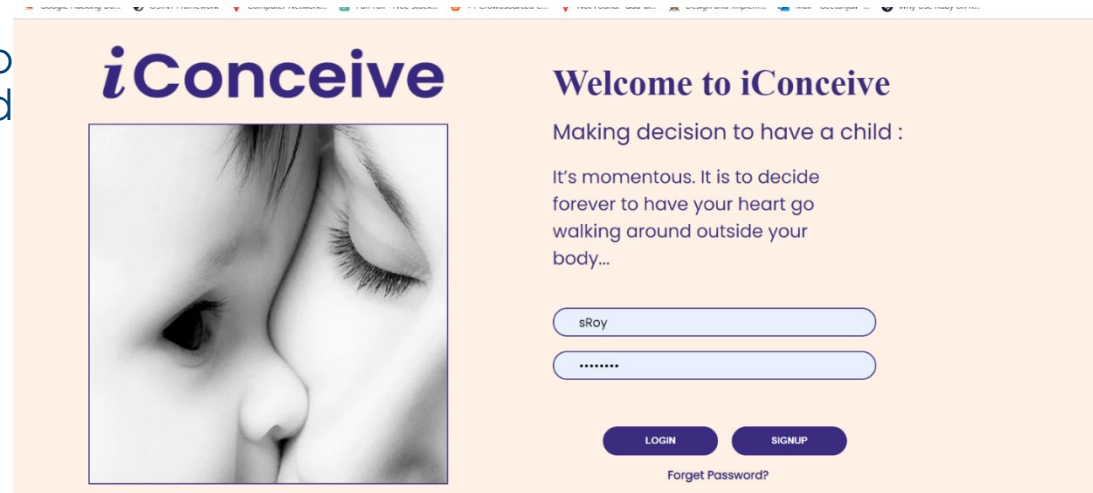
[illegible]

iConceive

Welcome to iConceive

Making decision to have a child :

It's momentous. It is to decide forever to have your heart go walking around outside your body...

sRoy

••••••••

LOGIN

SIGNUP

Forget Password?